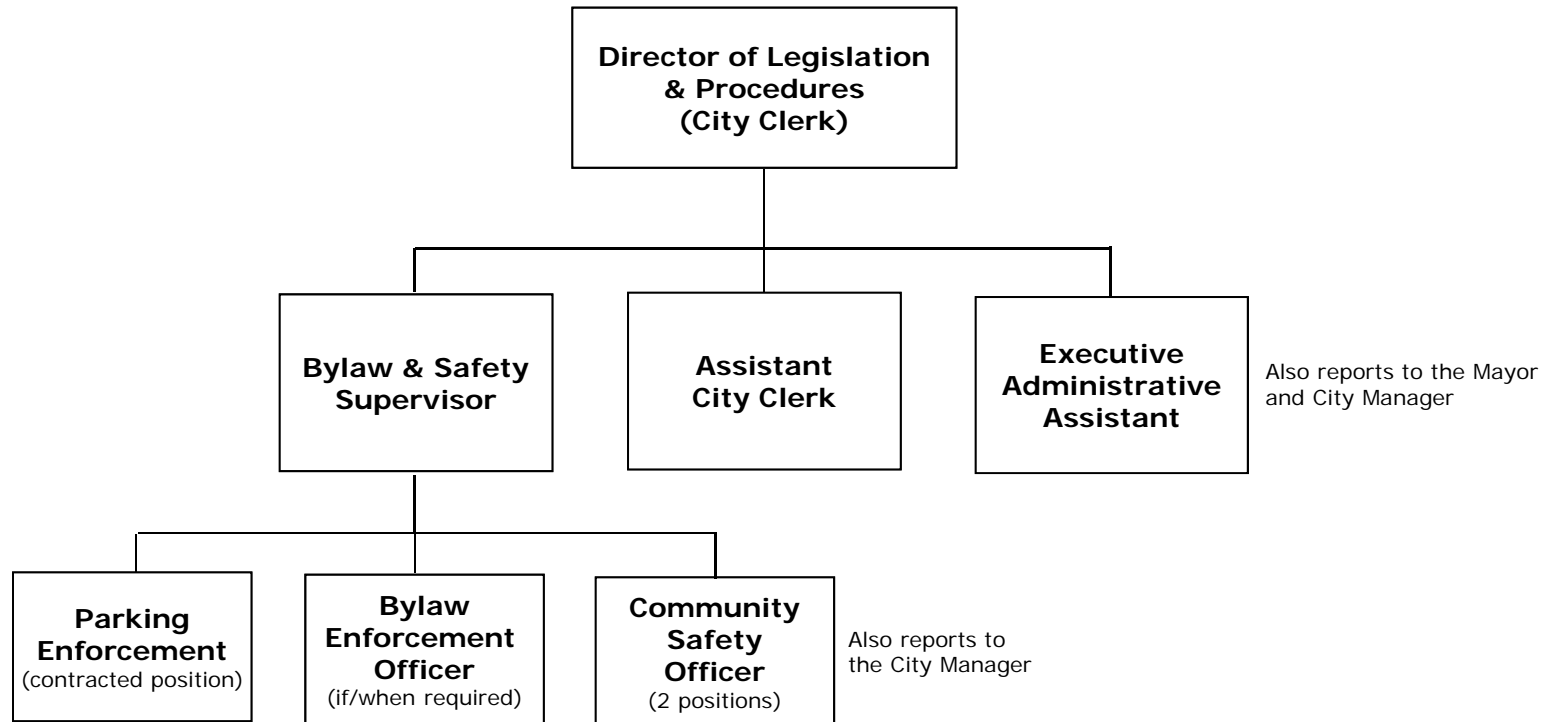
Director of Legislation & Procedures (City Clerk)

Bylaw & Safety Supervisor

Assistant City Clerk

Executive Administrative Assistant

Also reports to the Mayor and City Manager

Parking Enforcement (contracted position)

Bylaw Enforcement Officer (if/when required)

Community Safety Officer (2 positions)

Also reports to the City Manager